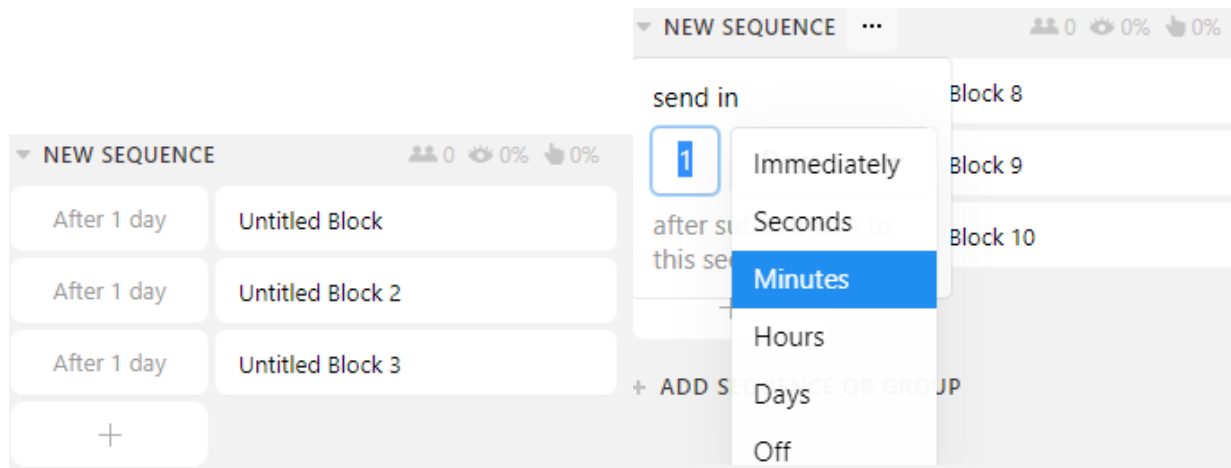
NEW SEQUENCE 0 0% 0%

| After 1 day | Untitled Block |
|---|---|
| After 1 day | Untitled Block 2 |
| After 1 day | Untitled Block 3 |

+

NEW SEQUENCE ··· 0 0% 0%

send in

1

Immediately
Seconds
Minutes
Hours
Days
Off

after su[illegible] to this se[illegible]

Block 8
Block 9
Block 10

+

+ ADD S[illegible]CE OR GROUP